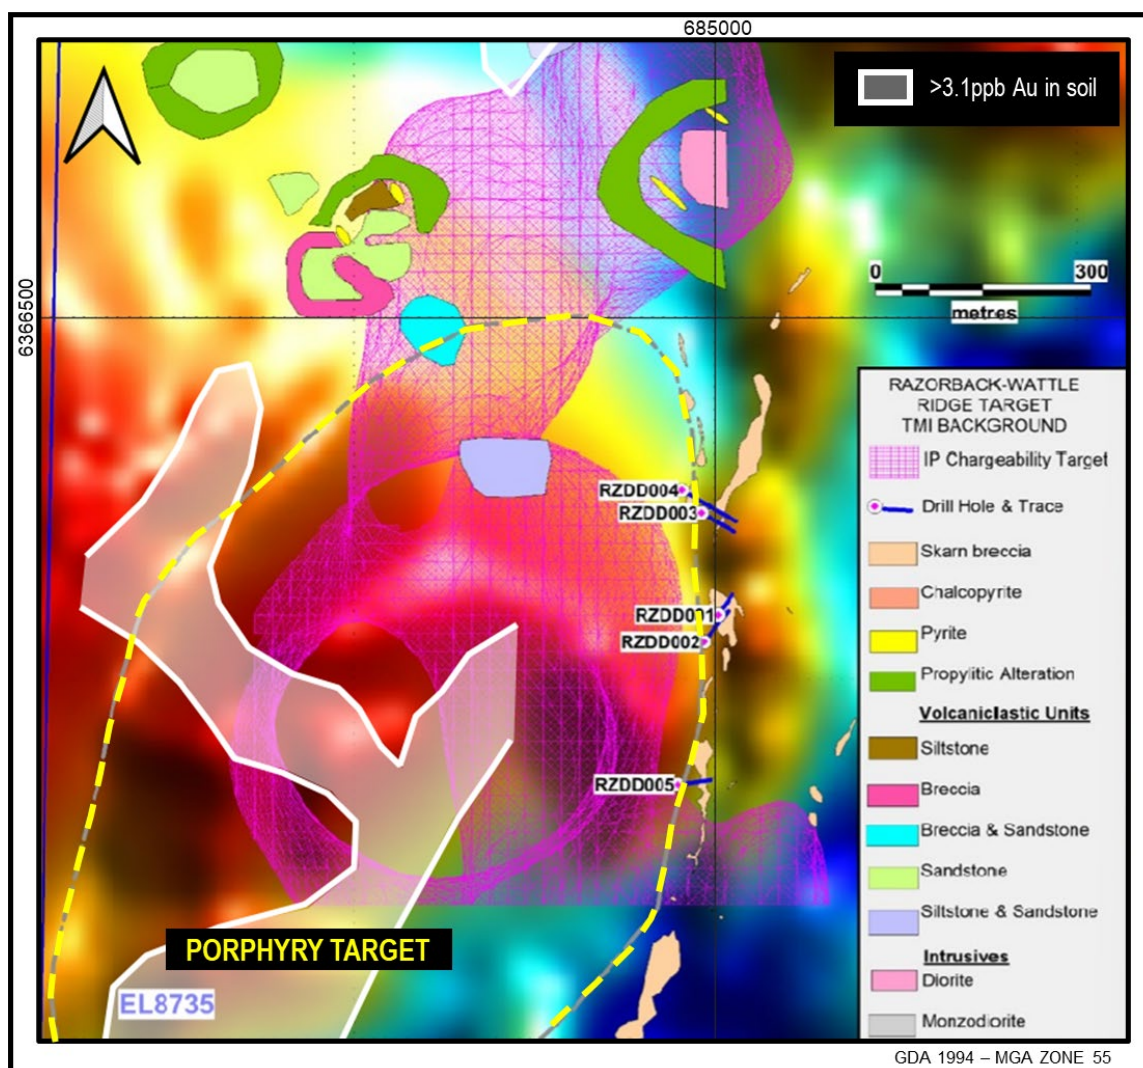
685000

6366500

>3.1ppb Au in soil

0 300
metres

RAZORBACK-WATTLE RIDGE TARGET TMI BACKGROUND

IP Chargeability Target

Drill Hole & Trace

Skarn breccia

Chalcopyrite

Pyrite

Propylitic Alteration

Volcaniclastic Units

Siltstone

Breccia

Breccia & Sandstone

Sandstone

Siltstone & Sandstone

Intrusives

Diorite

Monzodiorite

RZDD004

RZDD003

RZDD001

RZDD002

RZDD005

PORPHYRY TARGET

EL8735

GDA 1994 – MGA ZONE 55